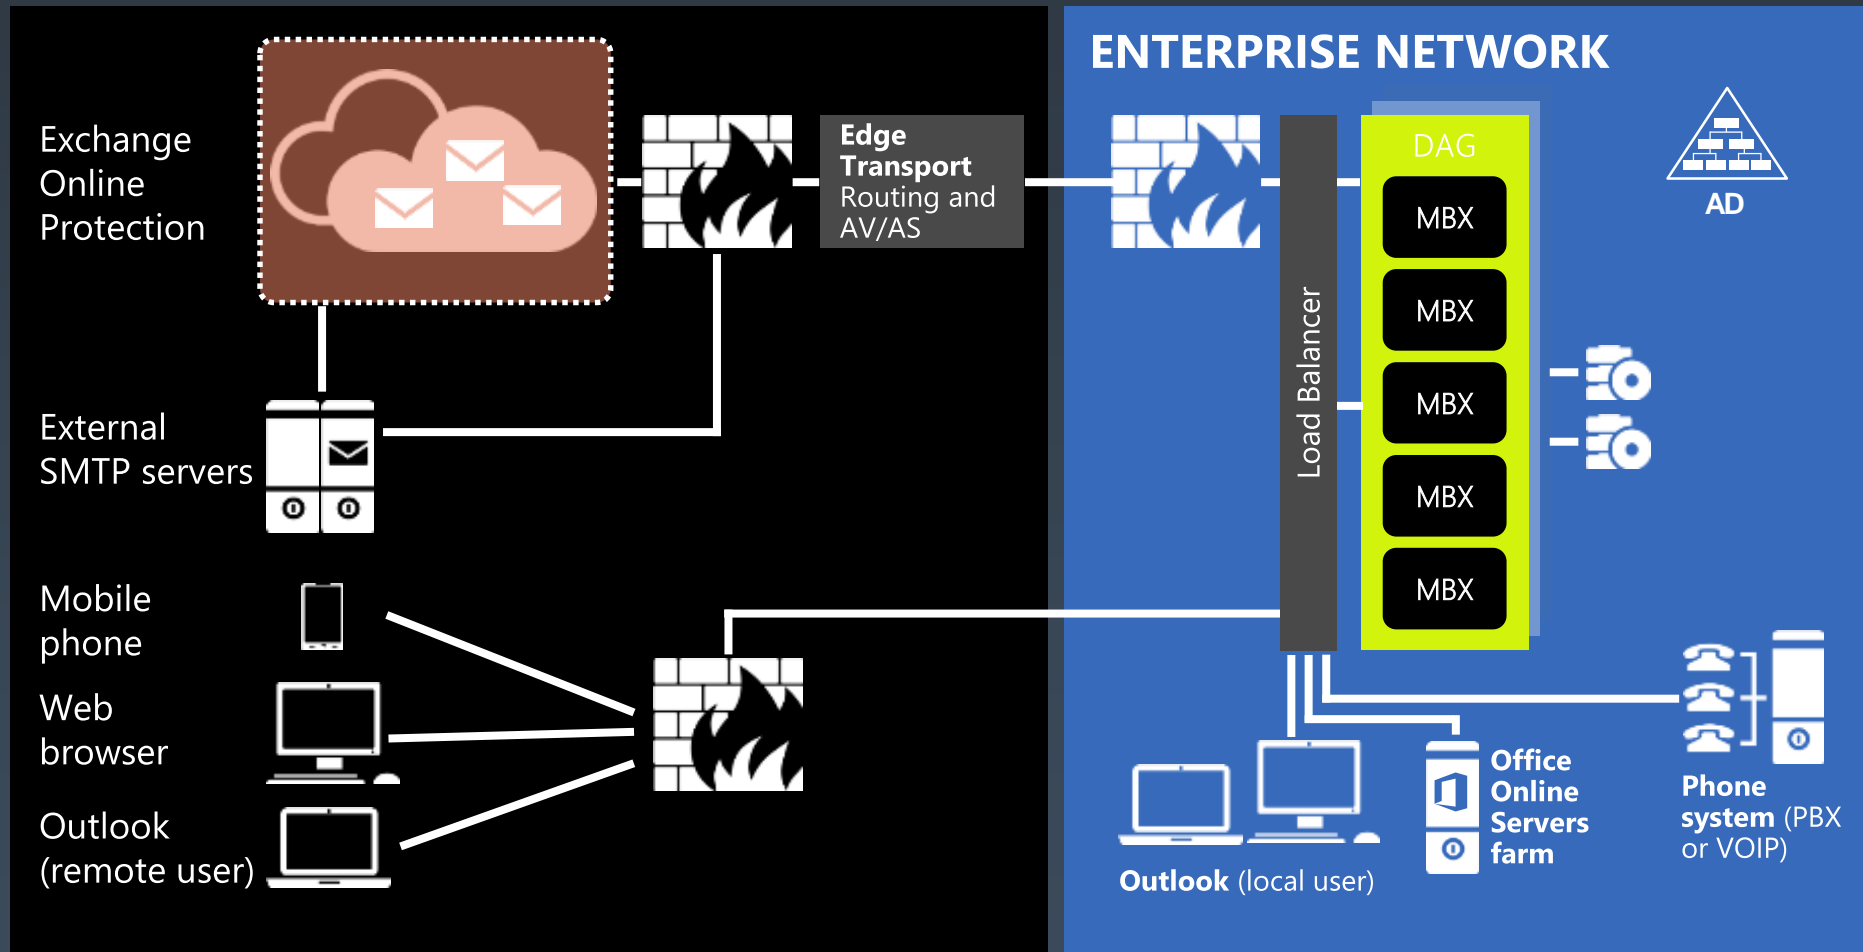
Exchange Online Protection

Edge Transport Routing and AV/AS

External SMTP servers

Mobile phone

Web browser

Outlook (remote user)

ENTERPRISE NETWORK

Load Balancer

DAG

MBX

MBX

MBX

MBX

MBX

AD

Outlook (local user)

Office Online Servers farm

Phone system (PBX or VOIP)